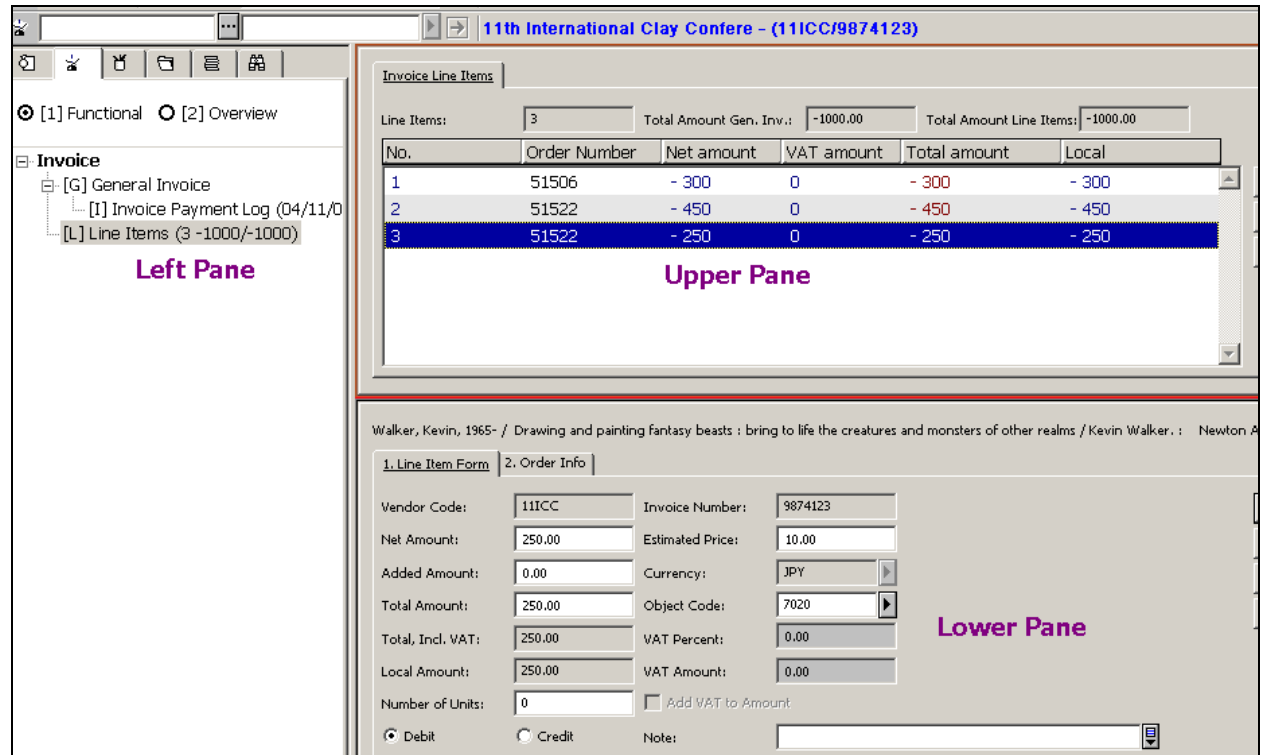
11th International Clay Confere - (11ICC/9874123)

[1] Functional [2] Overview

Invoice
[G] General Invoice
[I] Invoice Payment Log (04/11/0
[L] Line Items (3 -1000/-1000)

Left Pane

Invoice Line Items

Line Items: 3 Total Amount Gen. Inv.: -1000.00 Total Amount Line Items: -1000.00

| No. | Order Number | Net amount | VAT amount | Total amount | Local |
|---|---|---|---|---|---|
| 1 | 51506 | - 300 | 0 | - 300 | - 300 |
| 2 | 51522 | - 450 | 0 | - 450 | - 450 |
| 3 | 51522 | - 250 | 0 | - 250 | - 250 |

Upper Pane

Walker, Kevin, 1965- / Drawing and painting fantasy beasts : bring to life the creatures and monsters of other realms / Kevin Walker. : Newton A

1. Line Item Form 2. Order Info

Vendor Code: 11ICC
Invoice Number: 9874123
Net Amount: 250.00
Estimated Price: 10.00
Added Amount: 0.00
Currency: JPY
Total Amount: 250.00
Object Code: 7020
Total, Incl. VAT: 250.00
VAT Percent: 0.00
Local Amount: 250.00
VAT Amount: 0.00
Number of Units: 0
Add VAT to Amount
Debit Credit
Note:

Lower Pane